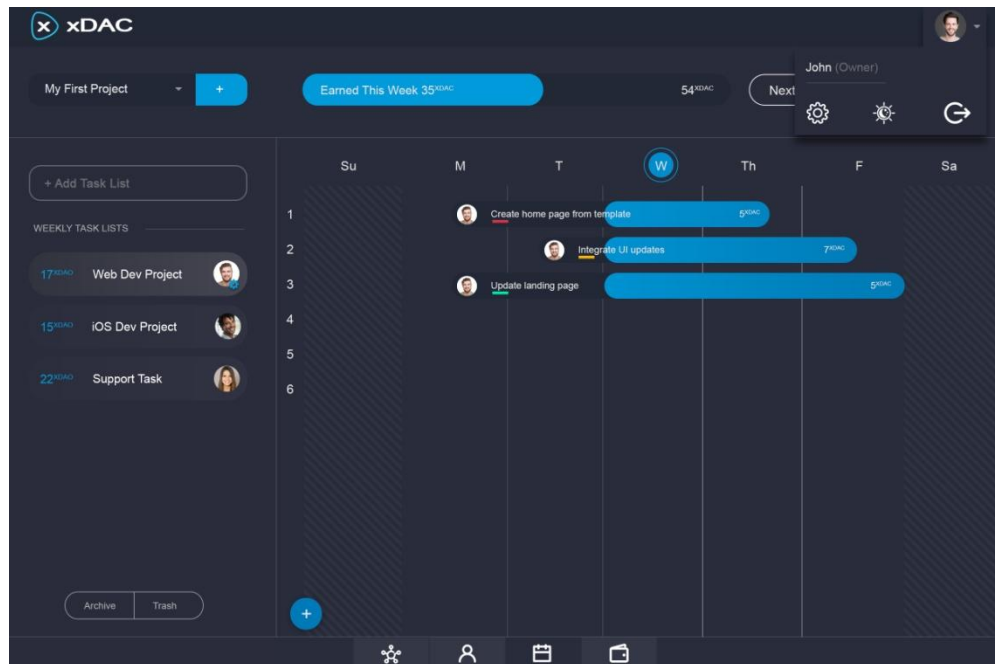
xDAC

My First Project +

Earned This Week 35$^{XDAC}$ 54$^{XDAC}$

Next

John (Owner)

+ Add Task List

WEEKLY TASK LISTS

17$^{XDAC}$ Web Dev Project

15$^{XDAC}$ iOS Dev Project

22$^{XDAC}$ Support Task

Archive Trash

| | Su | M | T | W | Th | F | Sa |
|---|---|---|---|---|---|---|---|
| 1 | | Create home page from template | | 5$^{XDAC}$ | | | |
| 2 | | | Integrate UI updates | | 7$^{XDAC}$ | | |
| 3 | | Update landing page | | | | 5$^{XDAC}$ | |
| 4 | | | | | | | |
| 5 | | | | | | | |
| 6 | | | | | | | |

+